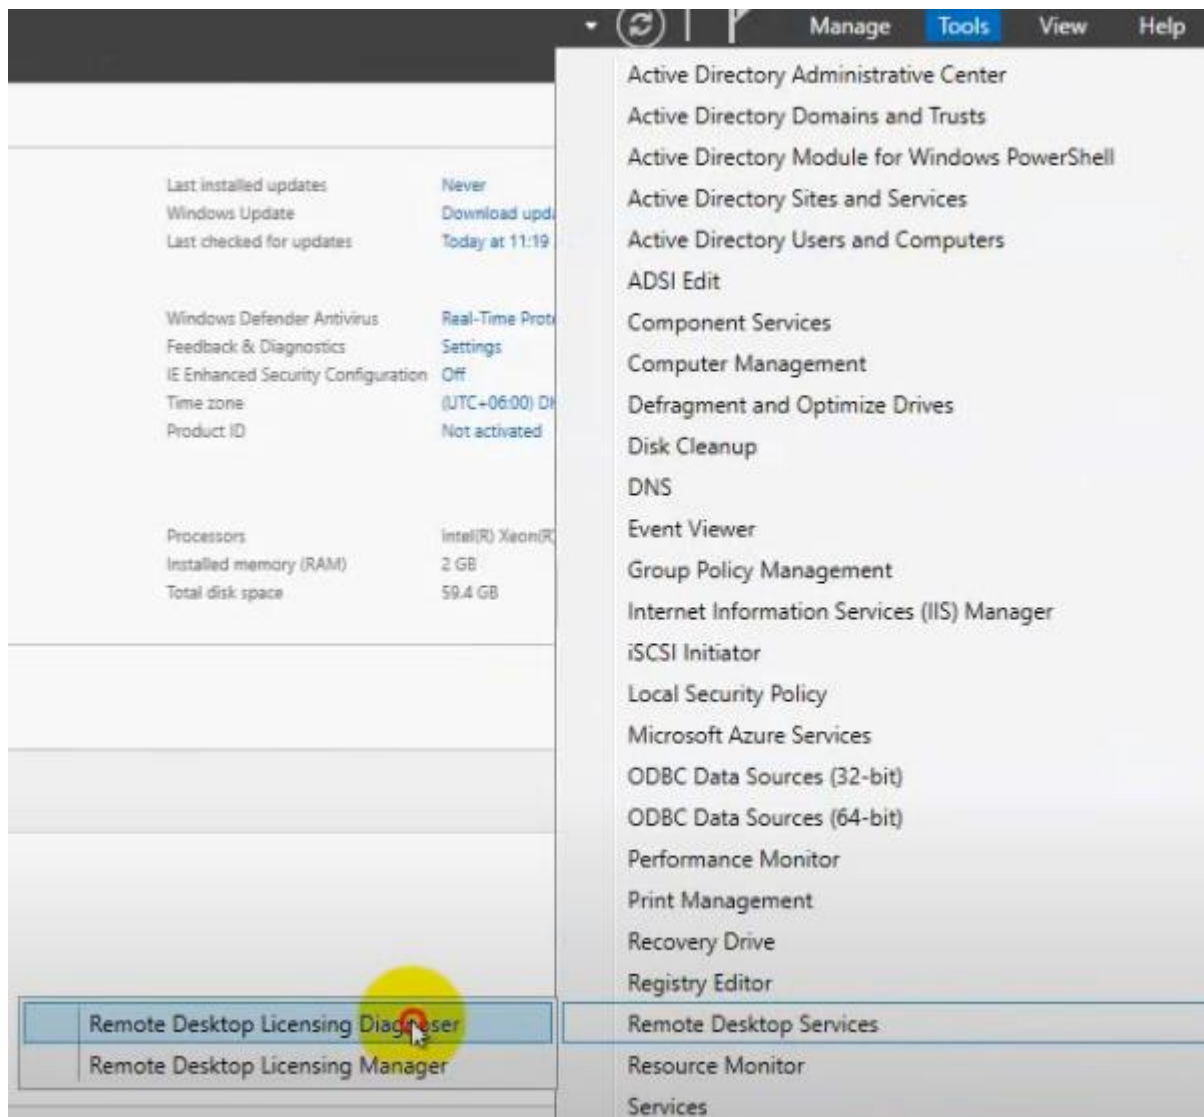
Manage Tools View Help

Last installed updates Never
Windows Update Download upd
Last checked for updates Today at 11:19

Windows Defender Antivirus Real-Time Prot
Feedback & Diagnostics Settings
IE Enhanced Security Configuration Off
Time zone (UTC+06:00) D
Product ID Not activated

Processors Intel(R) Xeon(R
Installed memory (RAM) 2 GB
Total disk space 59.4 GB

Active Directory Administrative Center
Active Directory Domains and Trusts
Active Directory Module for Windows PowerShell
Active Directory Sites and Services
Active Directory Users and Computers
ADSI Edit
Component Services
Computer Management
Defragment and Optimize Drives
Disk Cleanup
DNS
Event Viewer
Group Policy Management
Internet Information Services (IIS) Manager
iSCSI Initiator
Local Security Policy
Microsoft Azure Services
ODBC Data Sources (32-bit)
ODBC Data Sources (64-bit)
Performance Monitor
Print Management
Recovery Drive
Registry Editor
Remote Desktop Services
Resource Monitor
Services

Remote Desktop Licensing Diag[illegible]ser
Remote Desktop Licensing Manager